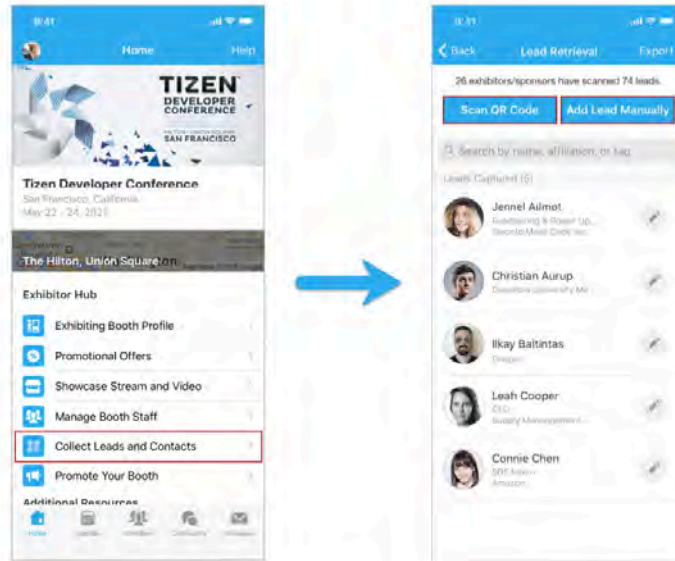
9:41

Home

Help

TIZEN

DEVELOPER CONFERENCE

SAN FRANCISCO

Tizen Developer Conference

San Francisco, California

May 22 - 24, 2021

The Hilton, Union Square

Exhibitor Hub

Exhibiting Booth Profile

Promotional Offers

Showcase Stream and Video

Manage Booth Staff

Collect Leads and Contacts

Promote Your Booth

Additional Resources

Home

9:41

Back

Lead Retrieval

Export

26 exhibitors/sponsors have scanned 74 leads.

Scan QR Code

Add Lead Manually

Search by name, affiliation, or tag

Leads Captured (5)

Jennel Ailmot

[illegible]

Christian Aurup

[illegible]

Ilkay Baltintas

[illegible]

Leah Cooper

CEO

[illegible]

Connie Chen

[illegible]

Amazon